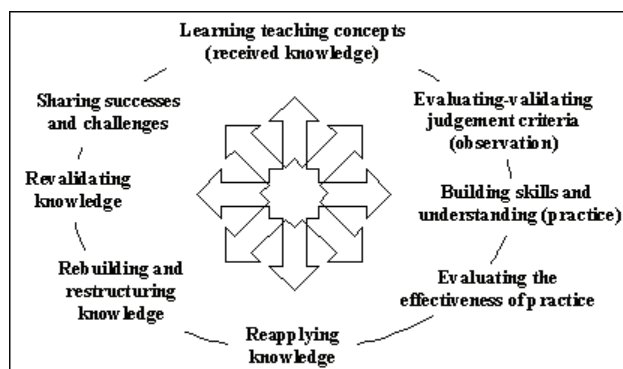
Learning teaching concepts (received knowledge)

Evaluating-validating judgement criteria (observation)

Building skills and understanding (practice)

Evaluating the effectiveness of practice

Reapplying knowledge

Rebuilding and restructuring knowledge

Revalidating knowledge

Sharing successes and challenges